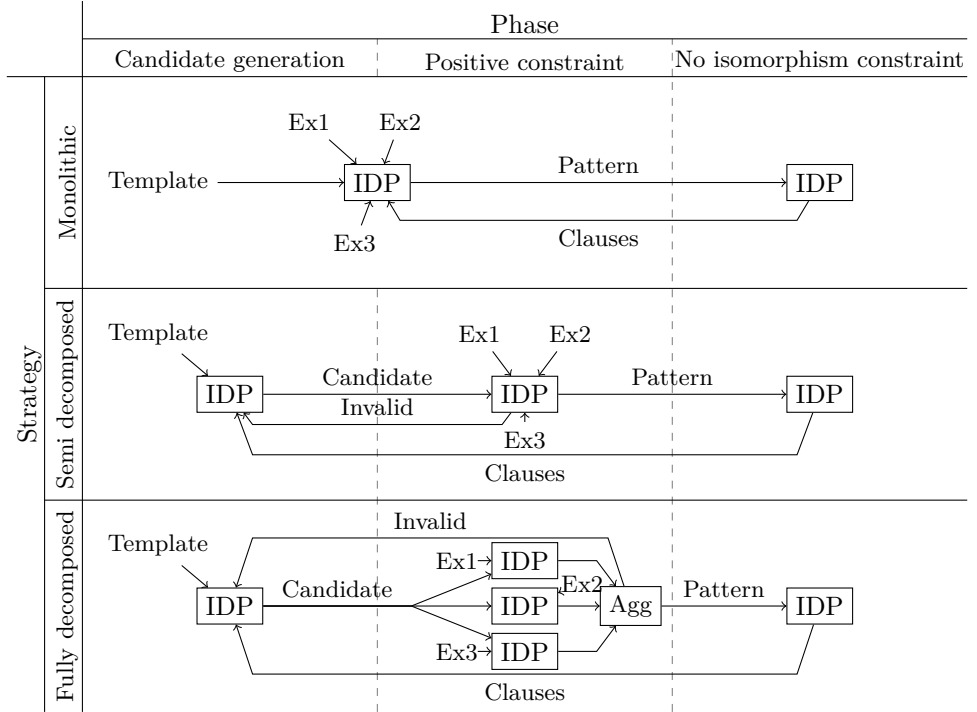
Phase

Candidate generation | Positive constraint | No isomorphism constraint

Strategy

Monolithic

Ex1 Ex2

Template IDP Pattern IDP

Ex3 Clauses

Semi decomposed

Template Ex1 Ex2

IDP Candidate IDP Pattern IDP

Invalid

Ex3

Clauses

Fully decomposed

Invalid

Template Ex1 IDP

IDP Candidate IDP Ex2 Agg Pattern IDP

Ex3 IDP

Clauses